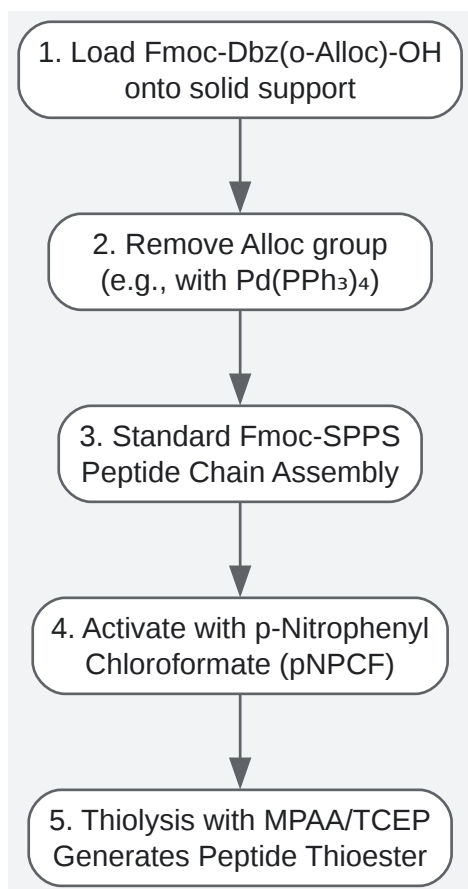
1. Load Fmoc-Dbz(o-Alloc)-OH onto solid support

2. Remove Alloc group (e.g., with $Pd(PPh_3)_4$)

3. Standard Fmoc-SPPS Peptide Chain Assembly

4. Activate with p-Nitrophenyl Chloroformate (pNPCF)

5. Thiolysis with MPAA/TCEP Generates Peptide Thioester